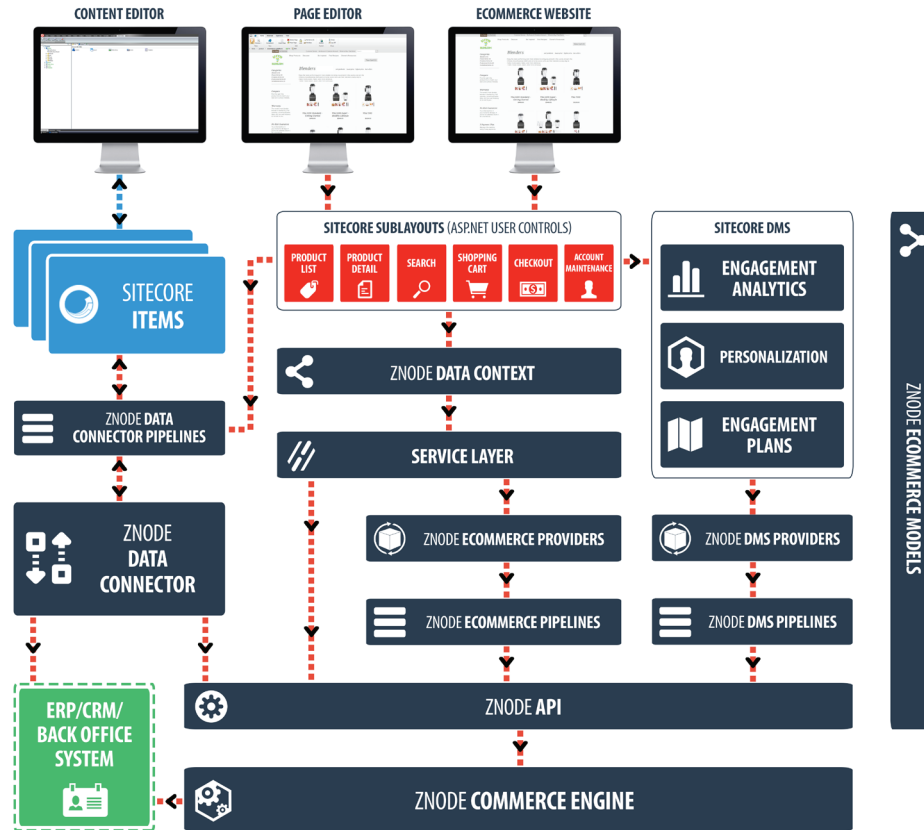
CONTENT EDITOR

PAGE EDITOR

ECOMMERCE WEBSITE

SITECORE ITEMS

SITECORE SUBLAYOUTS (ASP.NET USER CONTROLS)

PRODUCT LIST

PRODUCT DETAIL

SEARCH

SHOPPING CART

CHECKOUT

ACCOUNT MAINTENANCE

SITECORE DMS

ENGAGEMENT ANALYTICS

PERSONALIZATION

ENGAGEMENT PLANS

ZNODE DATA CONTEXT

SERVICE LAYER

ZNODE DATA CONNECTOR PIPELINES

ZNODE DATA CONNECTOR

ZNODE ECOMMERCE PROVIDERS

ZNODE ECOMMERCE PIPELINES

ZNODE DMS PROVIDERS

ZNODE DMS PIPELINES

ERP/CRM/ BACK OFFICE SYSTEM

ZNODE API

ZNODE COMMERCE ENGINE

ZNODE ECOMMERCE MODELS